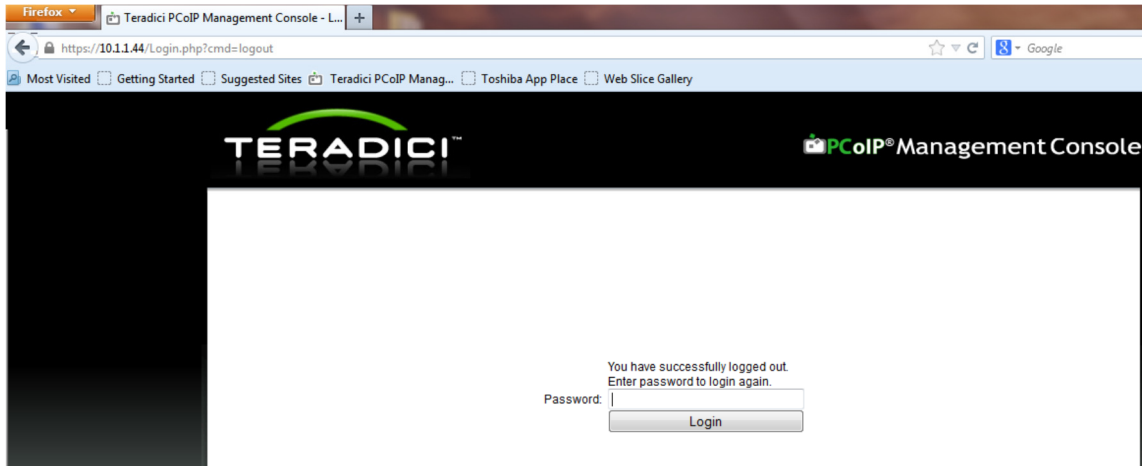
Firefox
Teradici PCoIP Management Console - L...
+
https://10.1.1.44/Login.php?cmd=logout
Google
Most Visited Getting Started Suggested Sites Teradici PCoIP Manag... Toshiba App Place Web Slice Gallery

TERADICI™
PCoIP® Management Console

You have successfully logged out.
Enter password to login again.
Password:
Login